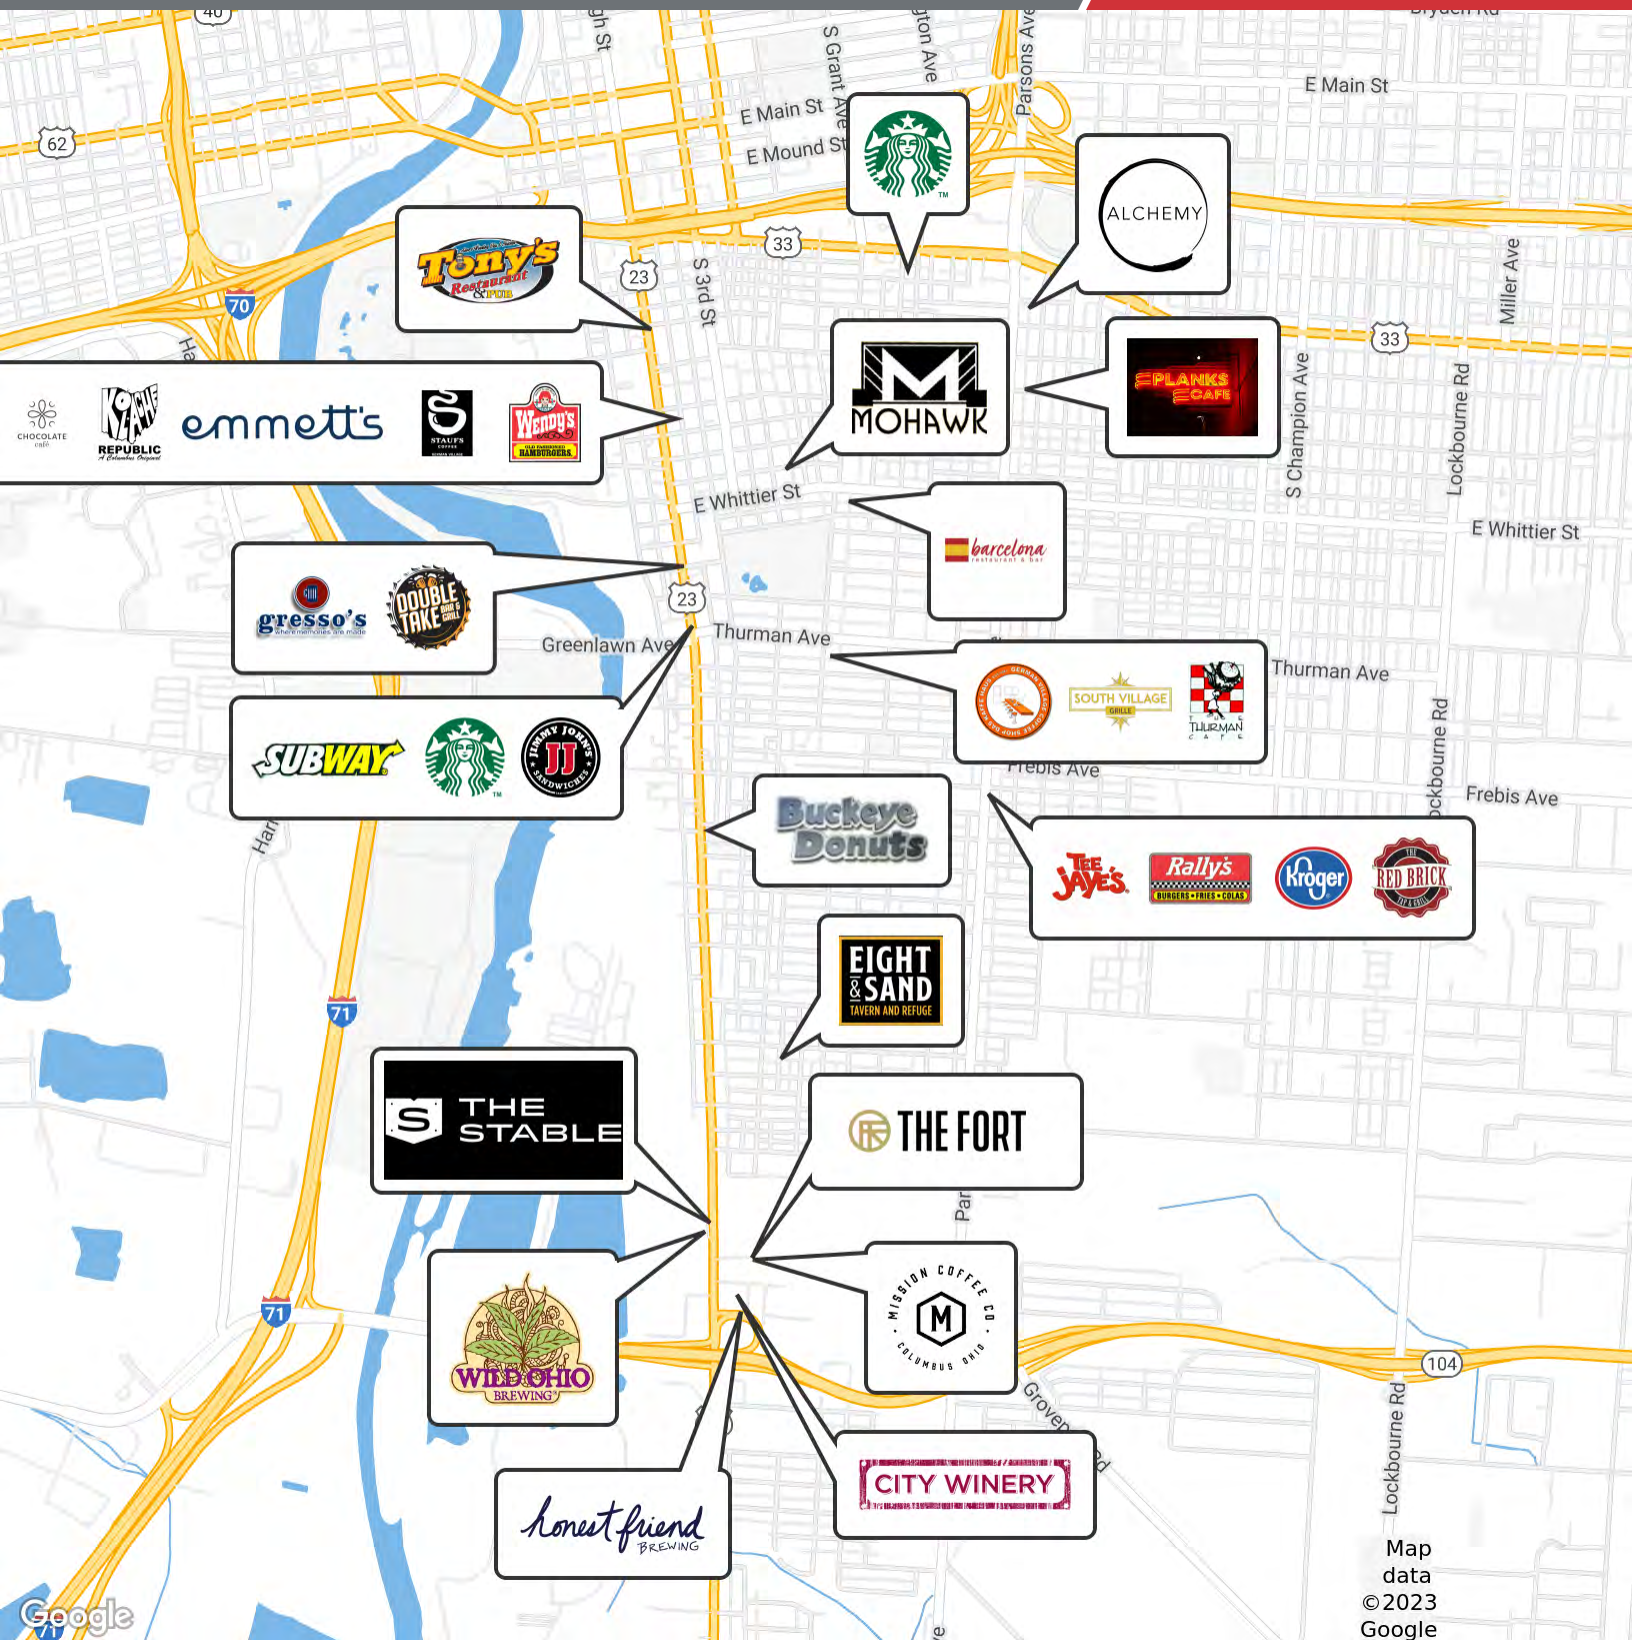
40
Bryden Rd
gh St
S Grant Ave
gton Ave
Parsons Ave
E Main St
E Main St
E Mound St
62
Tony's Restaurant & Pub
23
33
S 3rd St
ALCHEMY
70
Miller Ave
33
MOHAWK
PLANKS CAFE
S Champion Ave
Lockbourne Rd
CHOCOLATE café
KOLACHE REPUBLIC
emmett's
STAUFS
Wendy's OLD FASHIONED HAMBURGERS
E Whittier St
E Whittier St
barcelona restaurant & bar
gresso's
DOUBLE TAKE
23
Greenlawn Ave
Thurman Ave
Thurman Ave
SOUTH VILLAGE GRILLE
THURMAN CAFE
SUBWAY
JIMMY JOHN'S SANDWICHES
Frebis Ave
Frebis Ave
Lockbourne Rd
Buckeye Donuts
TEE JAYE'S
Rally's BURGERS • FRIES • COLAS
Kroger
RED BRICK
EIGHT & SAND TAVERN AND REFUGE
71
THE STABLE
THE FORT
Par
MISSION COFFEE CO COLUMBUS OHIO
71
104
WILD OHIO BREWING
Grove
Lockbourne Rd
CITY WINERY
honest friend BREWING
Map data ©2023 Google
Google
71